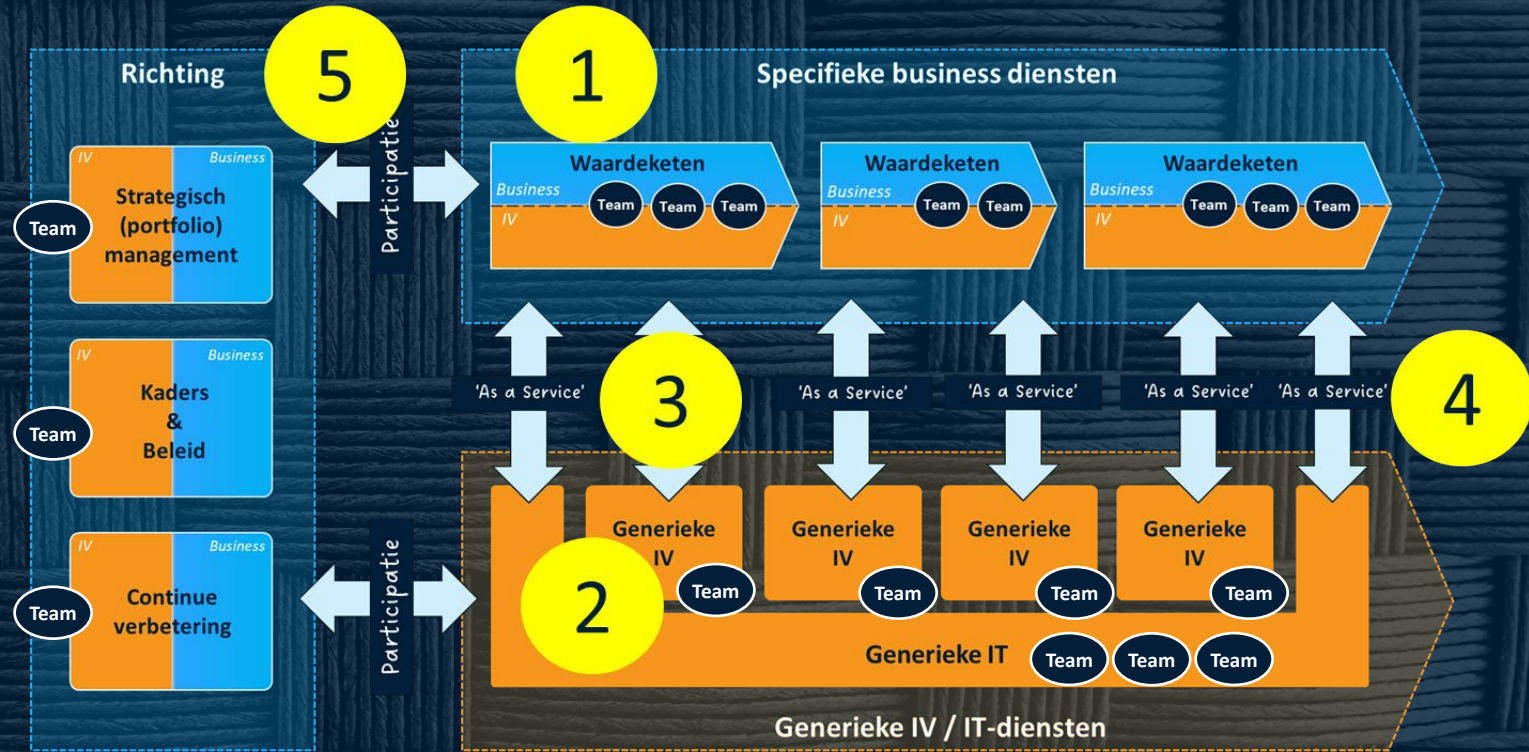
Richting

5

1

Specifieke business diensten

IV
Business
Strategisch (portfolio) management
Team

Participatie

Waardeketen
Business
IV
Team Team Team

Waardeketen
Business
IV
Team Team

Waardeketen
Business
IV
Team Team Team

IV
Business
Kaders & Beleid
Team

'As a Service'

3

'As a Service'

'As a Service'

'As a Service'

'As a Service'

4

IV
Business
Continue verbetering
Team

Participatie

Generieke IV
Team

Generieke IV
Team

Generieke IV
Team

Generieke IV
Team

2

Generieke IT
Team Team Team

Generieke IV / IT-diensten